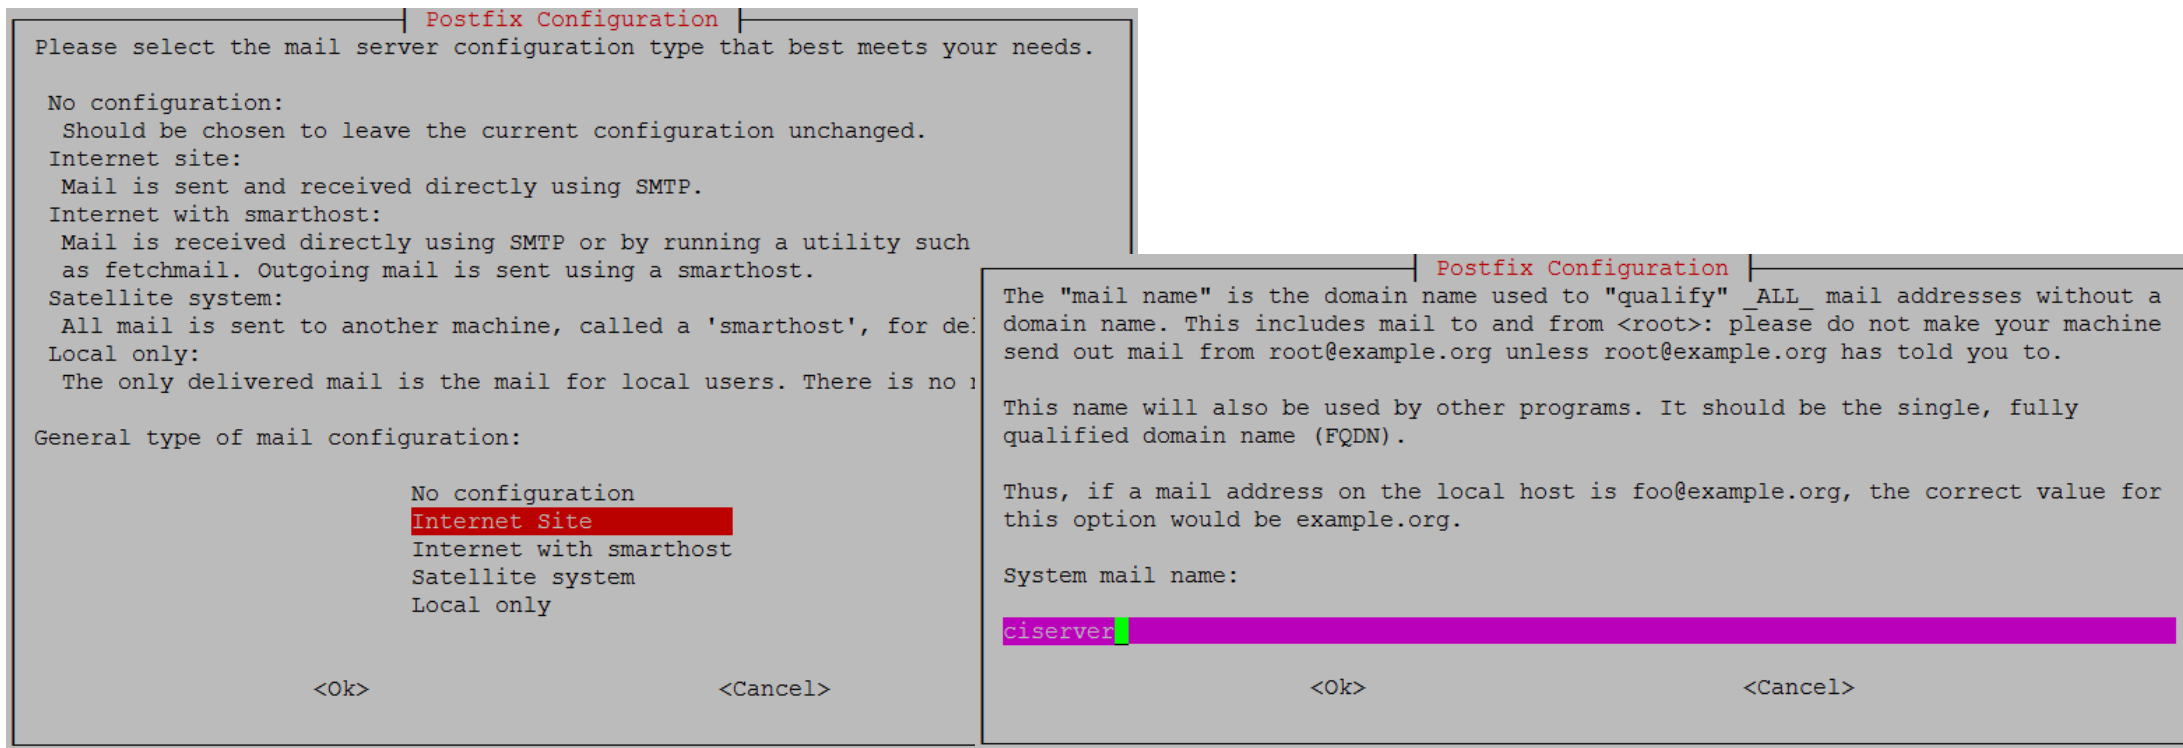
Postfix Configuration

Please select the mail server configuration type that best meets your needs.

No configuration:
Should be chosen to leave the current configuration unchanged.
Internet site:
Mail is sent and received directly using SMTP.
Internet with smarthost:
Mail is received directly using SMTP or by running a utility such as fetchmail. Outgoing mail is sent using a smarthost.
Satellite system:
All mail is sent to another machine, called a 'smarthost', for de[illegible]
Local only:
The only delivered mail is the mail for local users. There is no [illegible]

General type of mail configuration:

No configuration
Internet Site
Internet with smarthost
Satellite system
Local only

<Ok> <Cancel>

Postfix Configuration

The "mail name" is the domain name used to "qualify" _ALL_ mail addresses without a domain name. This includes mail to and from <root>: please do not make your machine send out mail from root@example.org unless root@example.org has told you to.

This name will also be used by other programs. It should be the single, fully qualified domain name (FQDN).

Thus, if a mail address on the local host is foo@example.org, the correct value for this option would be example.org.

System mail name:

ciserver

<Ok> <Cancel>